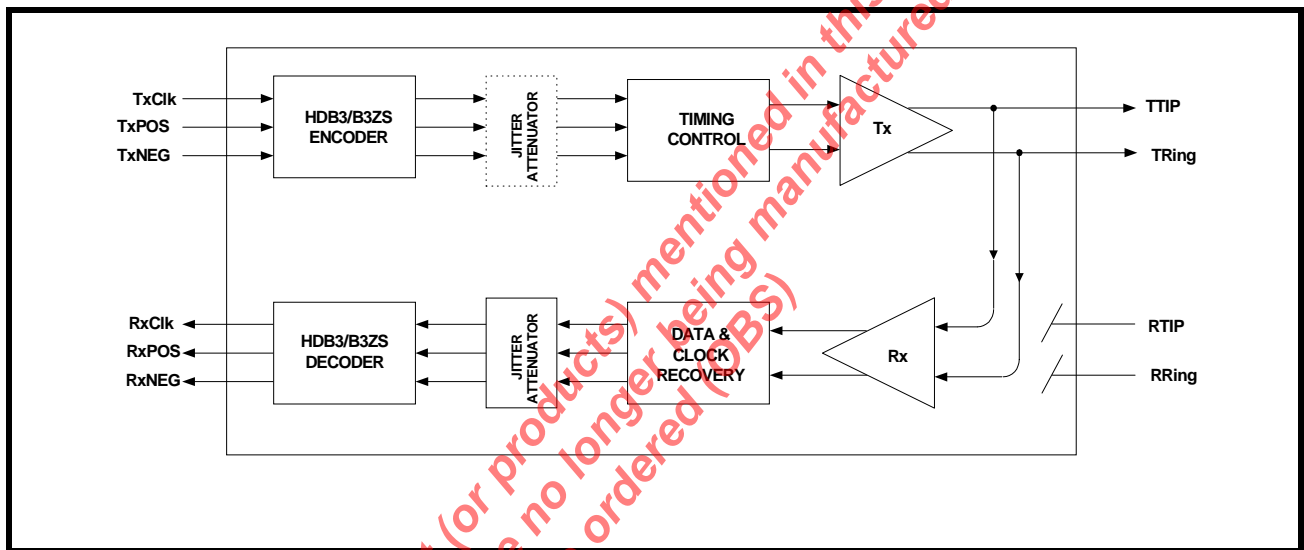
TxClk
TxPOS
TxNEG
HDB3/B3ZS ENCODER
JITTER ATTENUATOR
TIMING CONTROL
Tx
TTIP
TRing
RxClk
RxPOS
RxNEG
HDB3/B3ZS DECODER
JITTER ATTENUATOR
DATA & CLOCK RECOVERY
Rx
RTIP
RRing

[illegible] (or products) mentioned in this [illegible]
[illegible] no longer being manufactured
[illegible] ordered (OBS)